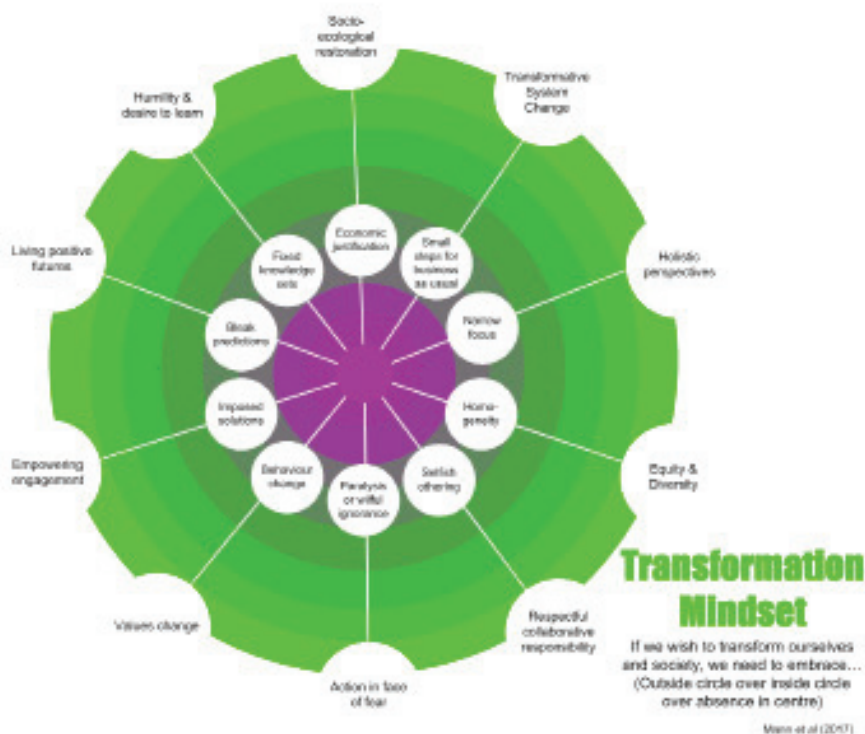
Socio-ecological restoration

Transformative System Change

Holistic perspectives

Equity & Diversity

Respectful collaborative responsibility

Action in face of fear

Values change

Empowering engagement

Living positive futures

Humility & desire to learn

Economic justification

Small steps for business as usual

Narrow focus

Homo-geneity

Selfish othering

Paralysis or wilful ignorance

Behaviour change

Imposed solutions

Bleak predictions

Fixed knowledge sets

Transformation Mindset

If we wish to transform ourselves and society, we need to embrace... (Outside circle over inside circle over absence in centre)

Mann et al (2017)